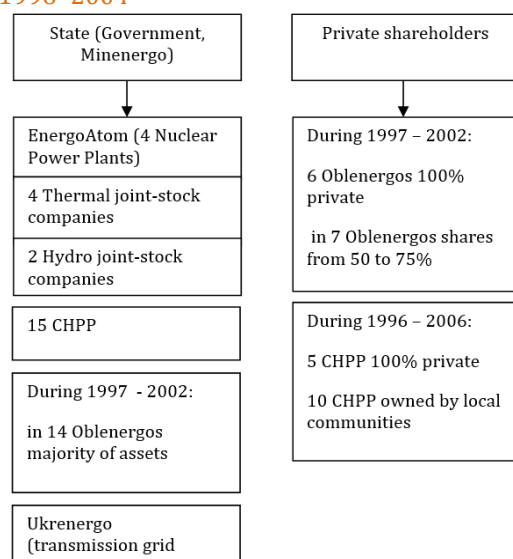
1998–2004

State (Government, Minenergo)

Private shareholders

EnergoAtom (4 Nuclear Power Plants)

4 Thermal joint-stock companies

2 Hydro joint-stock companies

15 CHPP

During 1997 - 2002:

in 14 Oblenergos majority of assets

Ukrenergo (transmission grid

During 1997 – 2002:

6 Oblenergos 100% private

in 7 Oblenergos shares from 50 to 75%

During 1996 – 2006:

5 CHPP 100% private

10 CHPP owned by local communities